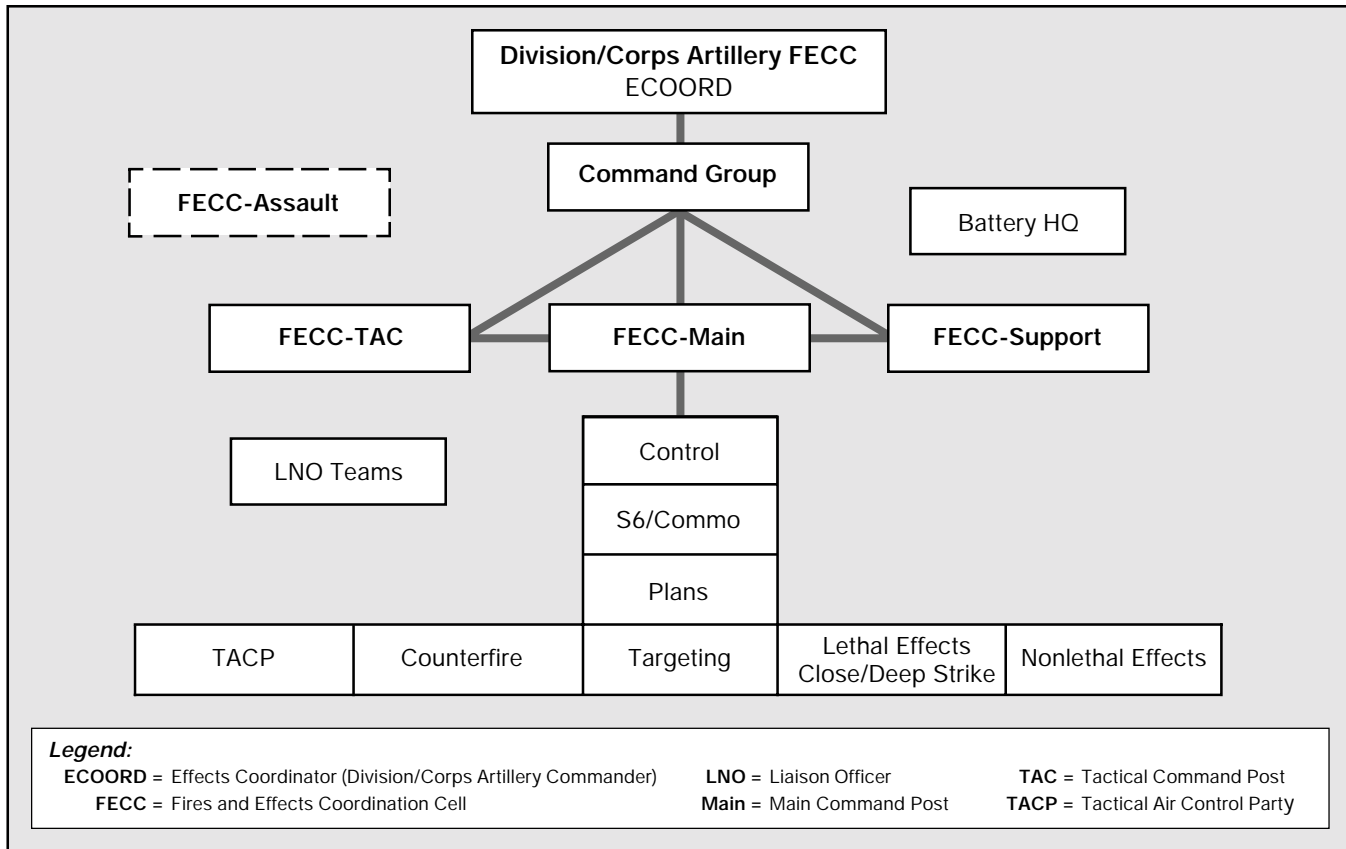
**Division/Corps Artillery FECC**
ECOORD

**Command Group**

**FECC-Assault**

Battery HQ

**FECC-TAC**

**FECC-Main**

**FECC-Support**

LNO Teams

Control

S6/Commo

Plans

| TACP | Counterfire | Targeting | Lethal Effects Close/Deep Strike | Nonlethal Effects |
|---|---|---|---|---|

***Legend:***
**ECOORD** = Effects Coordinator (Division/Corps Artillery Commander)
**LNO** = Liaison Officer
**TAC** = Tactical Command Post
**FECC** = Fires and Effects Coordination Cell
**Main** = Main Command Post
**TACP** = Tactical Air Control Party